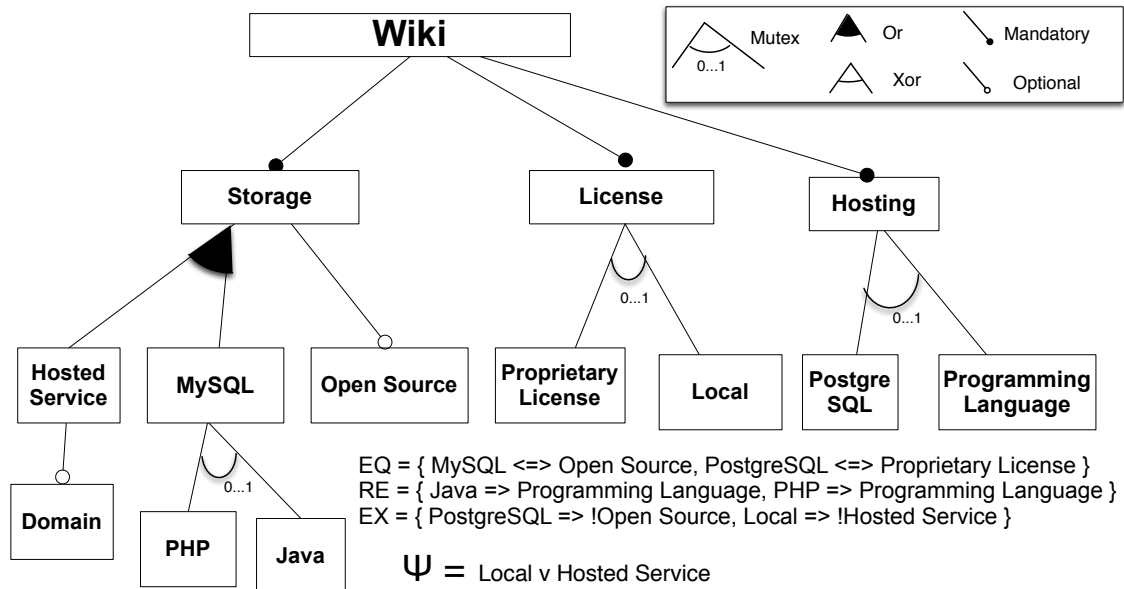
Wiki

Mutex
0...1
Or
Mandatory
Xor
Optional

Storage
License
Hosting

0...1
0...1

Hosted Service
MySQL
Open Source
Proprietary License
Local
Postgre SQL
Programming Language

0...1

Domain
PHP
Java

EQ = { MySQL <=> Open Source, PostgreSQL <=> Proprietary License }
RE = { Java => Programming Language, PHP => Programming Language }
EX = { PostgreSQL => !Open Source, Local => !Hosted Service }

$\Psi$ = Local v Hosted Service